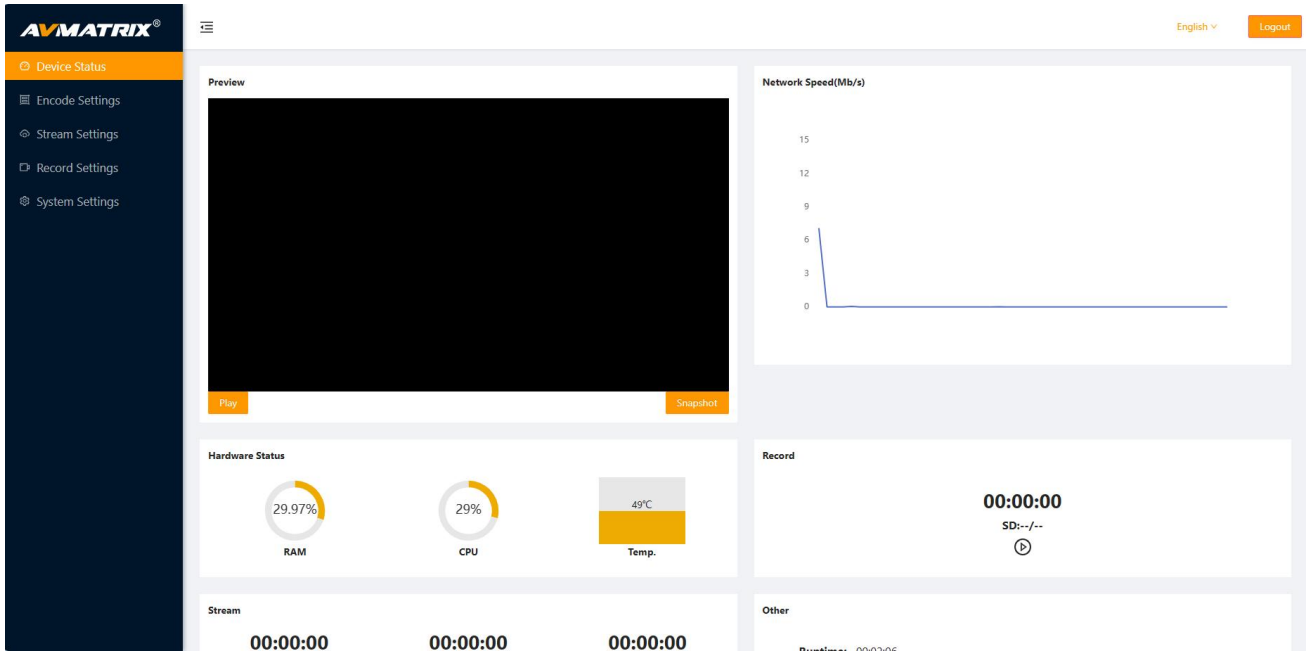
AVMATRIX®

Device Status
Encode Settings
Stream Settings
Record Settings
System Settings

English
Logout

Preview

Play
Snapshot

Network Speed(Mb/s)

15
12
9
6
3
0

Hardware Status

29.97%
RAM

29%
CPU

49°C
Temp.

Record

00:00:00
SD:--/--

Stream

00:00:00
00:00:00
00:00:00

Other

Runtime: 00:02:06